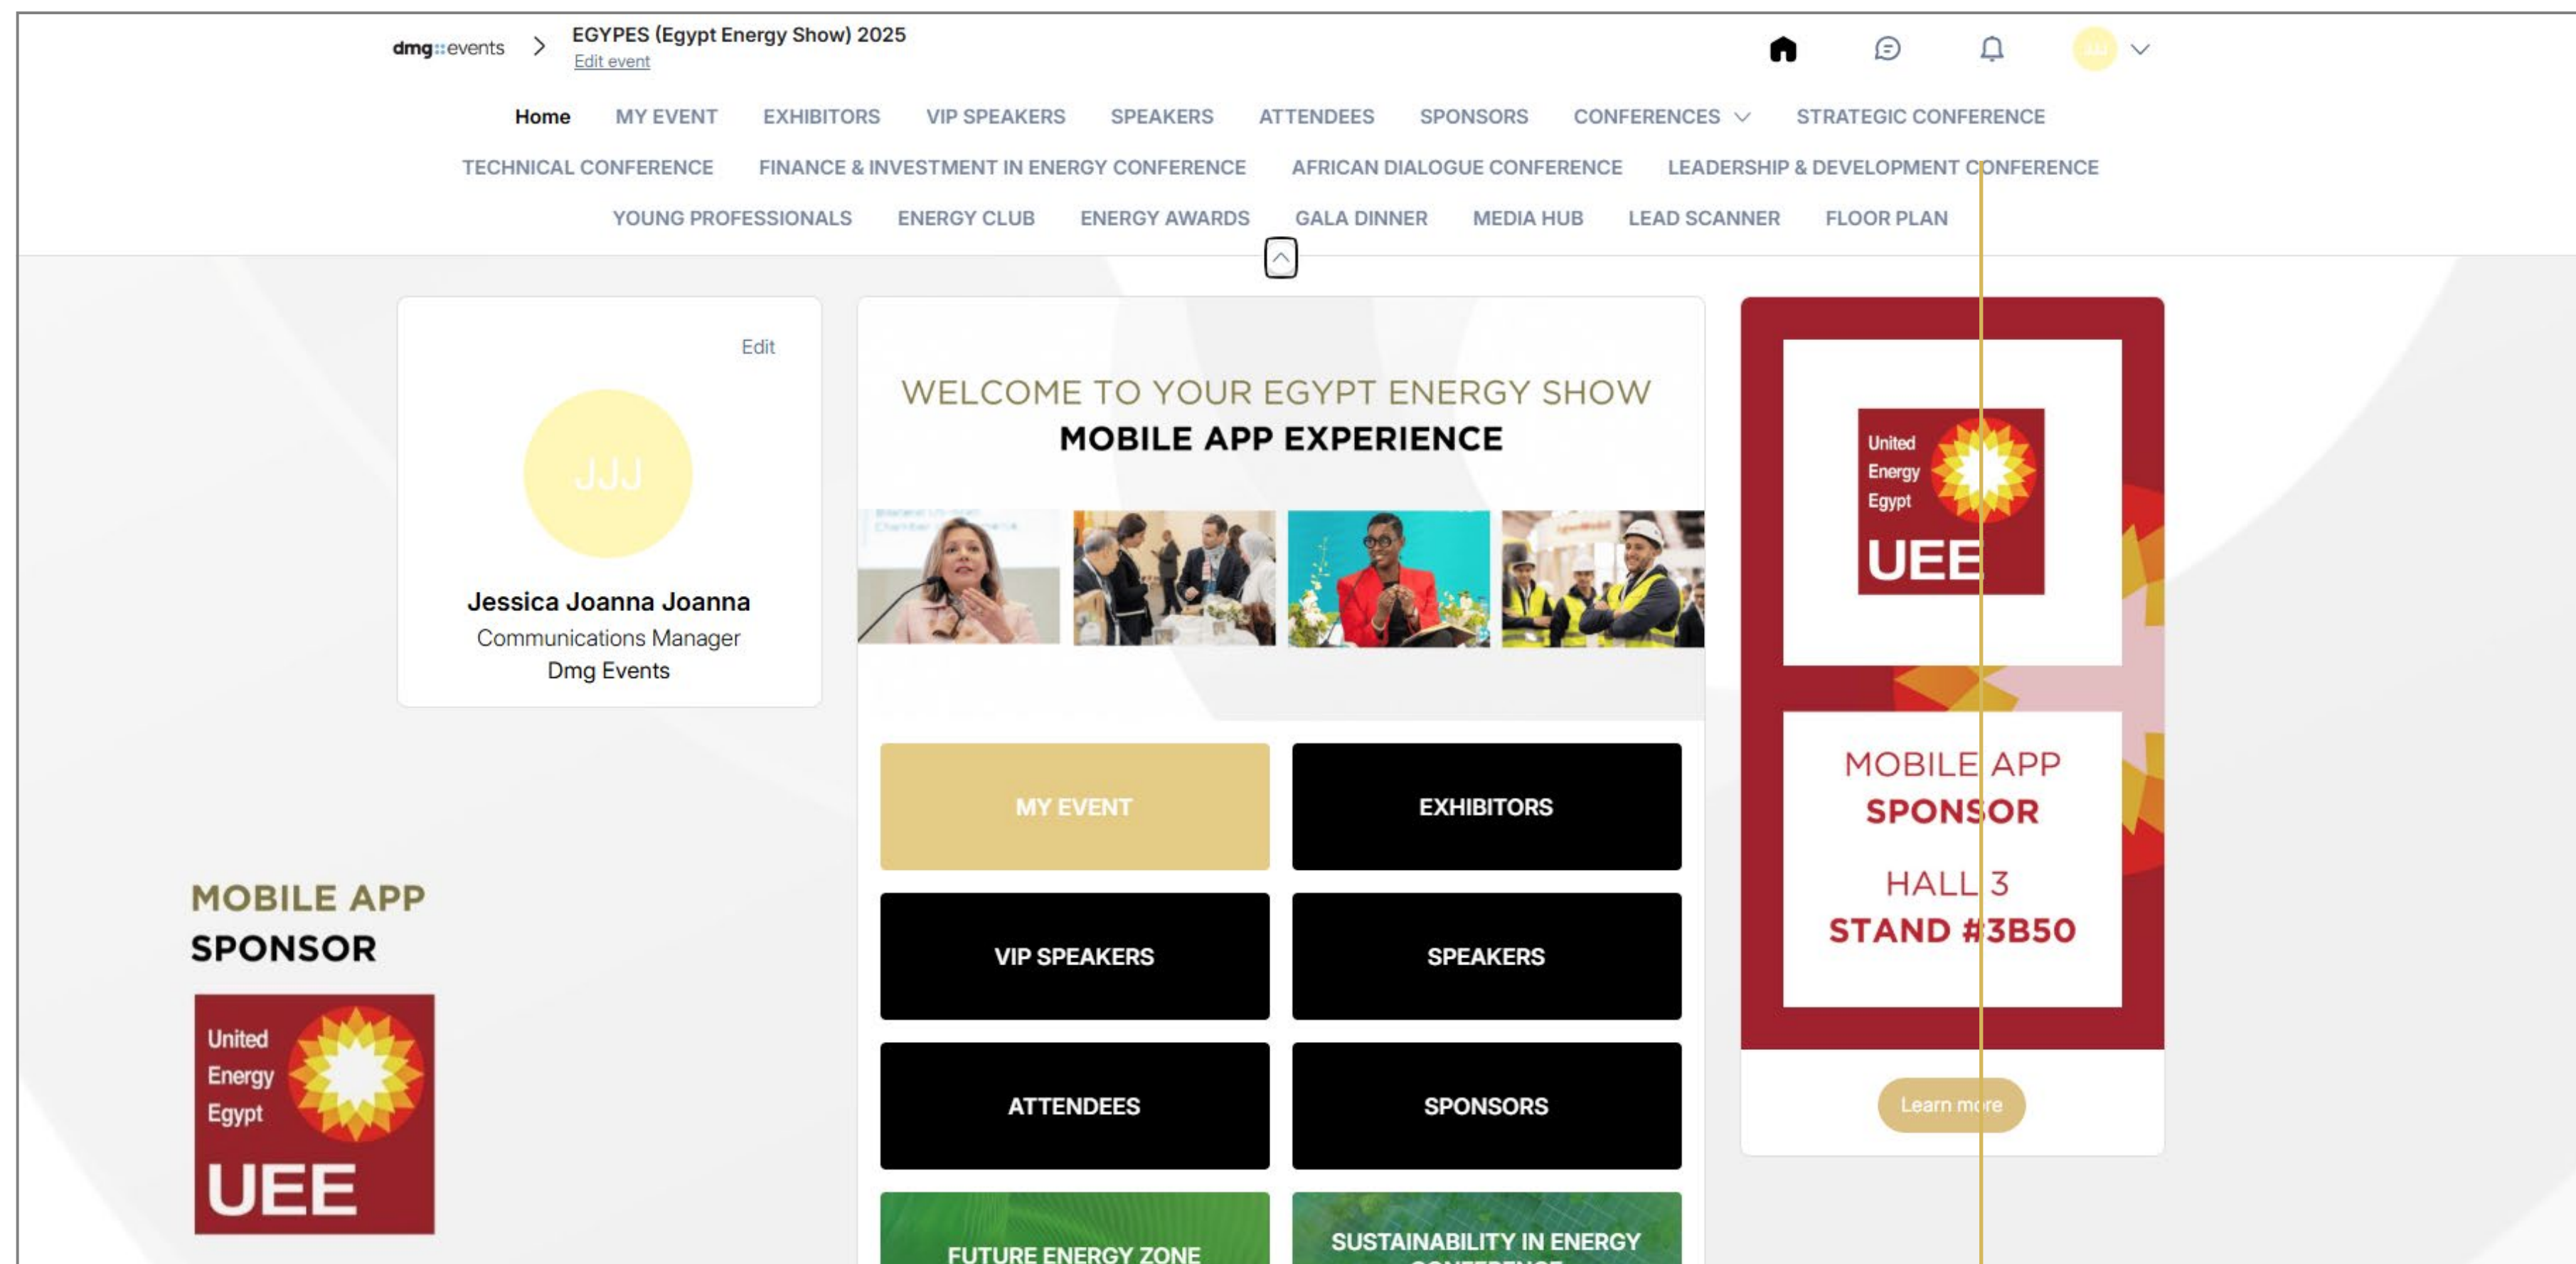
dmg::events > EGYPES (Egypt Energy Show) 2025
Edit event

JJJ

Home MY EVENT EXHIBITORS VIP SPEAKERS SPEAKERS ATTENDEES SPONSORS CONFERENCES STRATEGIC CONFERENCE
TECHNICAL CONFERENCE FINANCE & INVESTMENT IN ENERGY CONFERENCE AFRICAN DIALOGUE CONFERENCE LEADERSHIP & DEVELOPMENT CONFERENCE
YOUNG PROFESSIONALS ENERGY CLUB ENERGY AWARDS GALA DINNER MEDIA HUB LEAD SCANNER FLOOR PLAN

Edit

JJJ

Jessica Joanna Joanna
Communications Manager
Dmg Events

WELCOME TO YOUR EGYPT ENERGY SHOW
MOBILE APP EXPERIENCE

MY EVENT
EXHIBITORS
VIP SPEAKERS
SPEAKERS
ATTENDEES
SPONSORS
FUTURE ENERGY ZONE
SUSTAINABILITY IN ENERGY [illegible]

United Energy Egypt
UEE

MOBILE APP
SPONSOR

HALL 3
STAND #3B50

Learn more

MOBILE APP
SPONSOR

United Energy Egypt
UEE